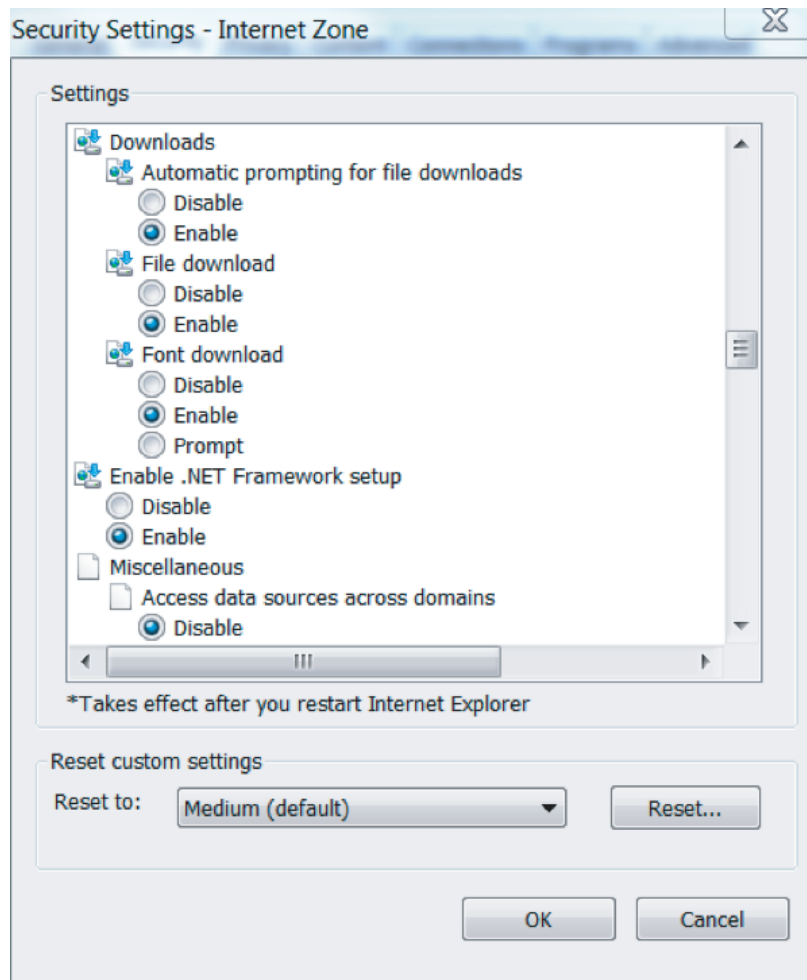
Security Settings - Internet Zone

Settings

Downloads
Automatic prompting for file downloads
Disable
Enable
File download
Disable
Enable
Font download
Disable
Enable
Prompt
Enable .NET Framework setup
Disable
Enable
Miscellaneous
Access data sources across domains
Disable

*Takes effect after you restart Internet Explorer

Reset custom settings
Reset to: Medium (default)
Reset...

OK
Cancel